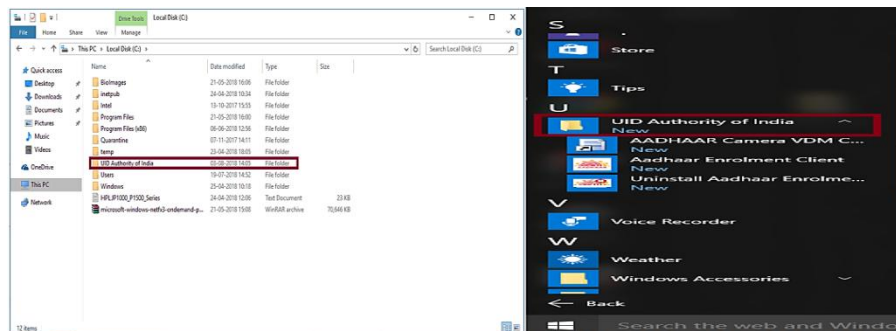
Drive Tools Local Disk (C:)

File Home Share View Manage

← → ↑ This PC > Local Disk (C:) > Search Local Disk (C:)

Quick access
Desktop
Downloads
Documents
Pictures
Music
Videos
OneDrive
This PC
Network

| Name | Date modified | Type | Size |
|---|---|---|---|
| BioImages | 21-05-2018 16:06 | File folder | |
| inetpub | 24-04-2018 10:34 | File folder | |
| Intel | 10-10-2017 15:55 | File folder | |
| Program Files | 21-05-2018 16:00 | File folder | |
| Program Files (x86) | 06-06-2018 12:56 | File folder | |
| Quarantine | 07-11-2017 14:11 | File folder | |
| temp | 23-04-2018 18:05 | File folder | |
| UID Authority of India | 03-08-2018 14:03 | File folder | |
| Users | 19-07-2018 14:52 | File folder | |
| Windows | 25-04-2018 10:18 | File folder | |
| HPLJP1000_P1500_Series | 24-04-2018 12:06 | Text Document | 23 KB |
| microsoft-windows-netfx3-ondemand-p... | 21-05-2018 15:08 | WinRAR archive | 70,646 KB |

12 items

S
Store
T
Tips
U
UID Authority of India
New
AADHAAR Camera VDM C...
New
Aadhaar Enrolment Client
New
Uninstall Aadhaar Enrolme...
New
V
Voice Recorder
W
Weather
Windows Accessories
← Back
Search the web and Windo